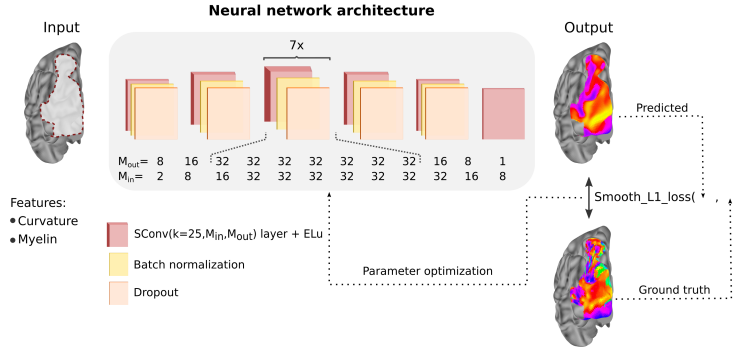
Input

Neural network architecture

7x

Output

Predicted

$M_{out}$= 8 16 32 32 32 32 32 32 32 16 8 1
$M_{in}$= 2 8 16 32 32 32 32 32 32 32 16 8

Features:
• Curvature
• Myelin

SConv(k=25,$M_{in}$,$M_{out}$) layer + ELu

Batch normalization

Dropout

Smooth_L1_loss( , )

Parameter optimization

Ground truth